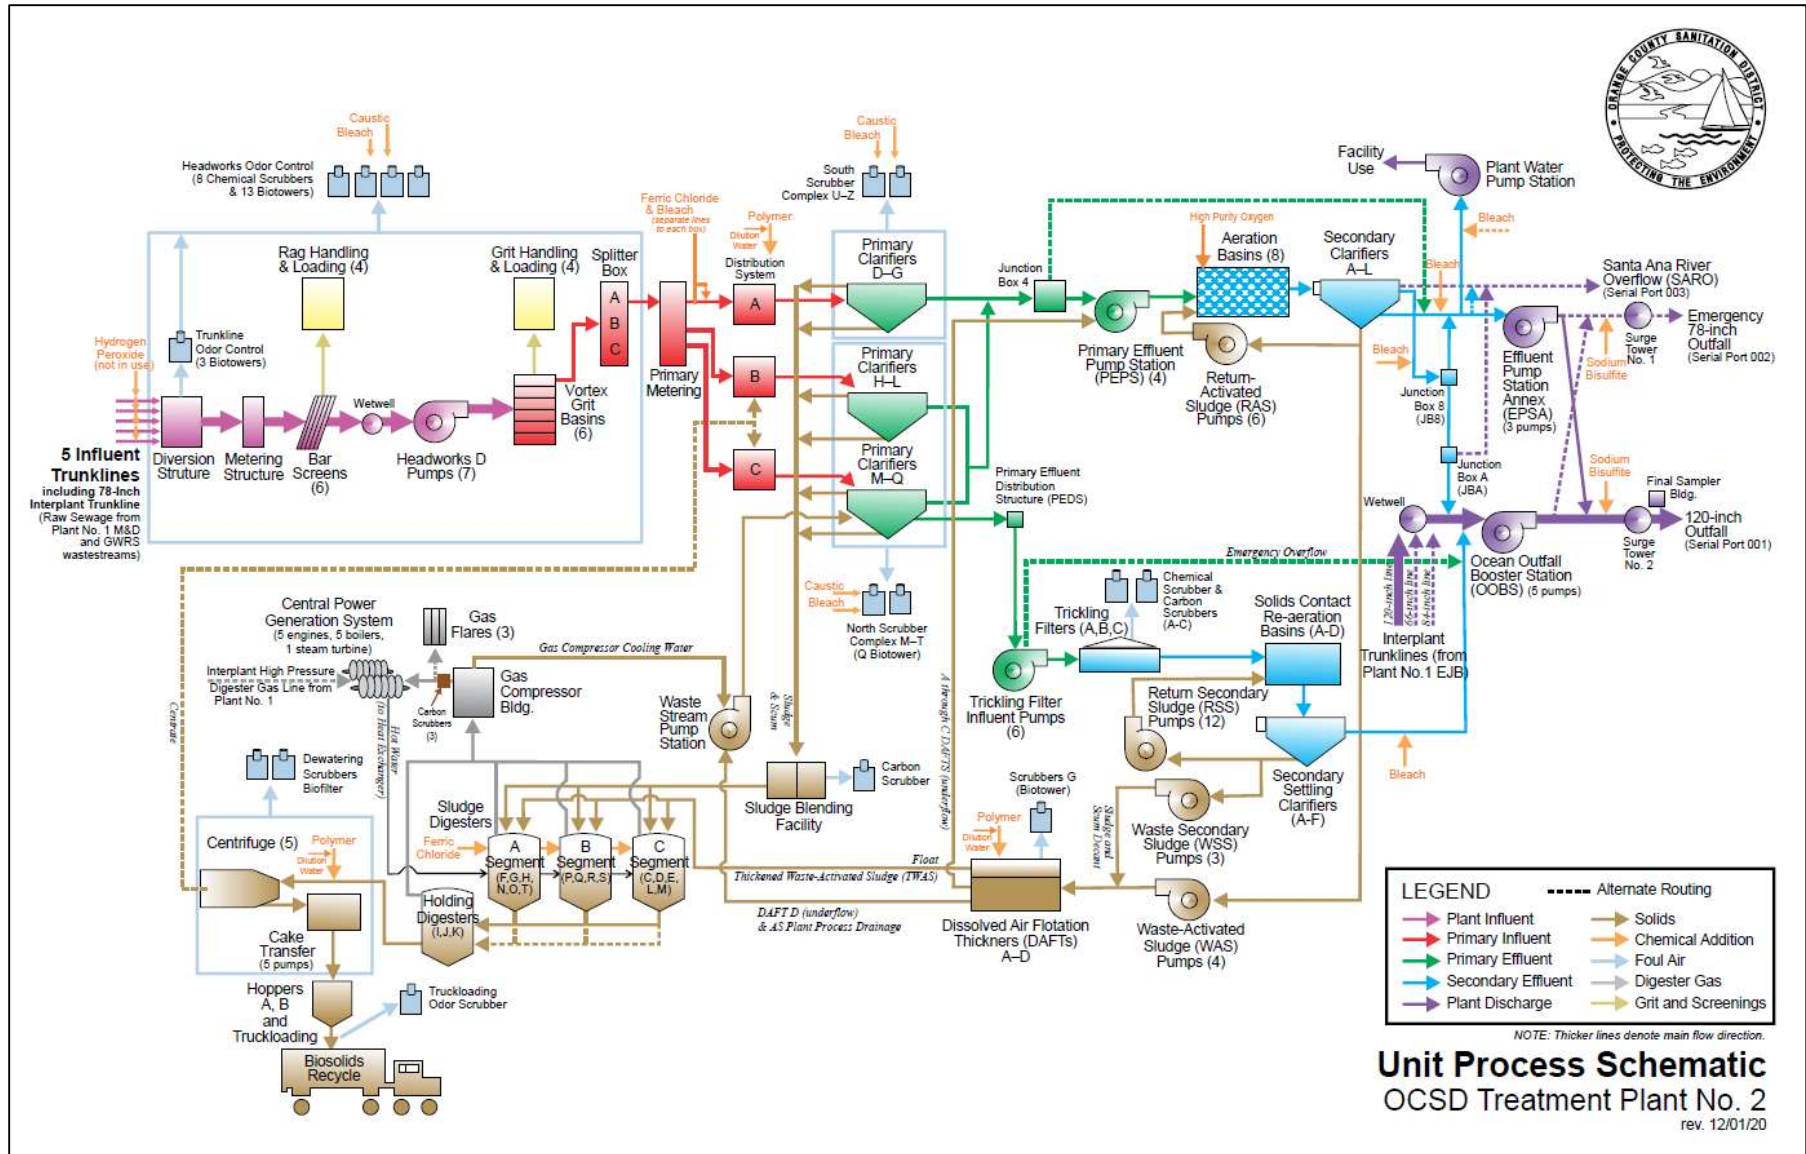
ORANGE COUNTY SANITATION DISTRICT
PROTECTING THE ENVIRONMENT

Caustic
Bleach
Headworks Odor Control (8 Chemical Scrubbers & 13 Biotowers)

Caustic
Bleach
South Scrubber Complex U–Z

Facility Use
Plant Water Pump Station

Hydrogen Peroxide (not in use)
Trunkline Odor Control (3 Biotowers)
Rag Handling & Loading (4)
Grit Handling & Loading (4)
Splitter Box
A
B
C
Ferric Chloride & Bleach (separate lines to each box)
Polymer
Dilution Water
Distribution System
A
B
C
Primary Metering
Primary Clarifiers D–G
Primary Clarifiers H–L
Primary Clarifiers M–Q
Junction Box 4
High Purity Oxygen
Aeration Basins (8)
Secondary Clarifiers A–L
Bleach
Bleach
Santa Ana River Overflow (SARO) (Serial Port 003)
Emergency 78-inch Outfall (Serial Port 002)
Surge Tower No. 1
Bleach
Primary Effluent Pump Station (PEPS) (4)
Return-Activated Sludge (RAS) Pumps (6)
Effluent Pump Station Annex (EPSA) (3 pumps)
Sodium Bisulfite
Junction Box 8 (JB8)
Junction Box A (JBA)
Sodium Bisulfite
Final Sampler Bldg.

5 Influent Trunklines
including 78-Inch Interplant Trunkline (Raw Sewage from Plant No. 1 M&D and GWRS wastestreams)
Diversion Struture
Metering Structure
Bar Screens (6)
Wetwell
Headworks D Pumps (7)
Vortex Grit Basins (6)
Primary Effluent Distribution Structure (PEDS)
Wetwell
Ocean Outfall Booster Station (OOBS) (5 pumps)
Surge Tower No. 2
120-inch Outfall (Serial Port 001)
Emergency Overflow
Caustic
Bleach
North Scrubber Complex M–T (Q Biotower)
Chemical Scrubber & Carbon Scrubbers (A-C)
Trickling Filters (A,B,C)
Solids Contact Re-aeration Basins (A-D)
120-inch Interplant
66-inch Interplant
84-inch Interplant
Interplant Trunklines (from Plant No.1 EJB)

Central Power Generation System (5 engines, 5 boilers, 1 steam turbine)
Gas Flares (3)
Gas Compressor Cooling Water
Interplant High Pressure Digester Gas Line from Plant No. 1
Carbon Scrubbers (3)
Gas Compressor Bldg.
Hot Water (to Heat Exchanger)
Centrate
Waste Stream Pump Station
Sludge & Scum
A through C DAFTS (underflow)
Trickling Filter Influent Pumps (6)
Return Secondary Sludge (RSS) Pumps (12)
Secondary Settling Clarifiers (A-F)
Bleach
Dewatering Scrubbers Biofilter
Carbon Scrubber
Sludge Blending Facility
Scrubbers G (Biotower)
Sludge Digesters
Centrifuge (5)
Polymer
Dilution Water
Ferric Chloride
A Segment (F,G,H, N,O,T)
B Segment (P,Q,R,S)
C Segment (C,D,E, L,M)
Holding Digesters (I,J,K)
Float
Thickened Waste-Activated Sludge (TWAS)
Polymer
Dilution Water
Sludge and Scum Decant
Waste Secondary Sludge (WSS) Pumps (3)
Cake Transfer (5 pumps)
DAFT D (underflow) & AS Plant Process Drainage
Dissolved Air Flotation Thickners (DAFTs) A–D
Waste-Activated Sludge (WAS) Pumps (4)
Hoppers A, B and Truckloading
Truckloading Odor Scrubber
Biosolids Recycle

LEGEND
Alternate Routing
Plant Influent
Primary Influent
Primary Effluent
Secondary Effluent
Plant Discharge
Solids
Chemical Addition
Foul Air
Digester Gas
Grit and Screenings
NOTE: Thicker lines denote main flow direction.

Unit Process Schematic
OCSD Treatment Plant No. 2
rev. 12/01/20